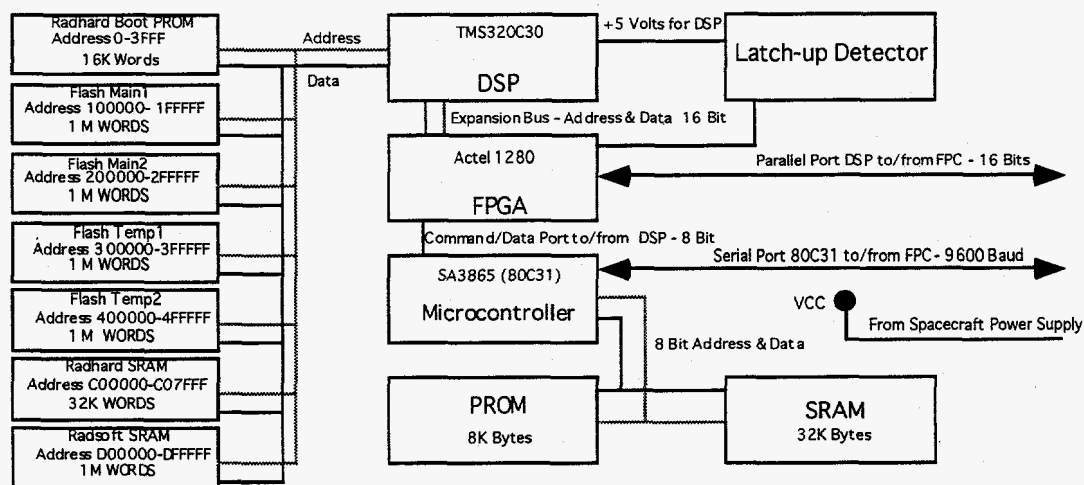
Radhard Boot PROM
Address 0-3FFF
16K Words

Flash Main1
Address 100000- 1FFFFF
1 M WORDS

Flash Main2
Address 200000-2FFFFF
1 M WORDS

Flash Temp1
Address 300000-3FFFFF
1 M WORDS

Flash Temp2
Address 400000-4FFFFF
1 M WORDS

Radhard SRAM
Address C00000-C07FFF
32K WORDS

Radsoft SRAM
Address D00000-DFFFFF
1 M WORDS

Address

Data

TMS320C30

DSP

+5 Volts for DSP

Latch-up Detector

Expansion Bus - Address & Data 16 Bit

Actel 1280

FPGA

Parallel Port DSP to/from FPC - 16 Bits

Command/Data Port to/from DSP - 8 Bit

SA3865 (80C31)

Microcontroller

Serial Port 80C31 to/from FPC - 9600 Baud

VCC

From Spacecraft Power Supply

8 Bit Address & Data

PROM
8K Bytes

SRAM
32K Bytes